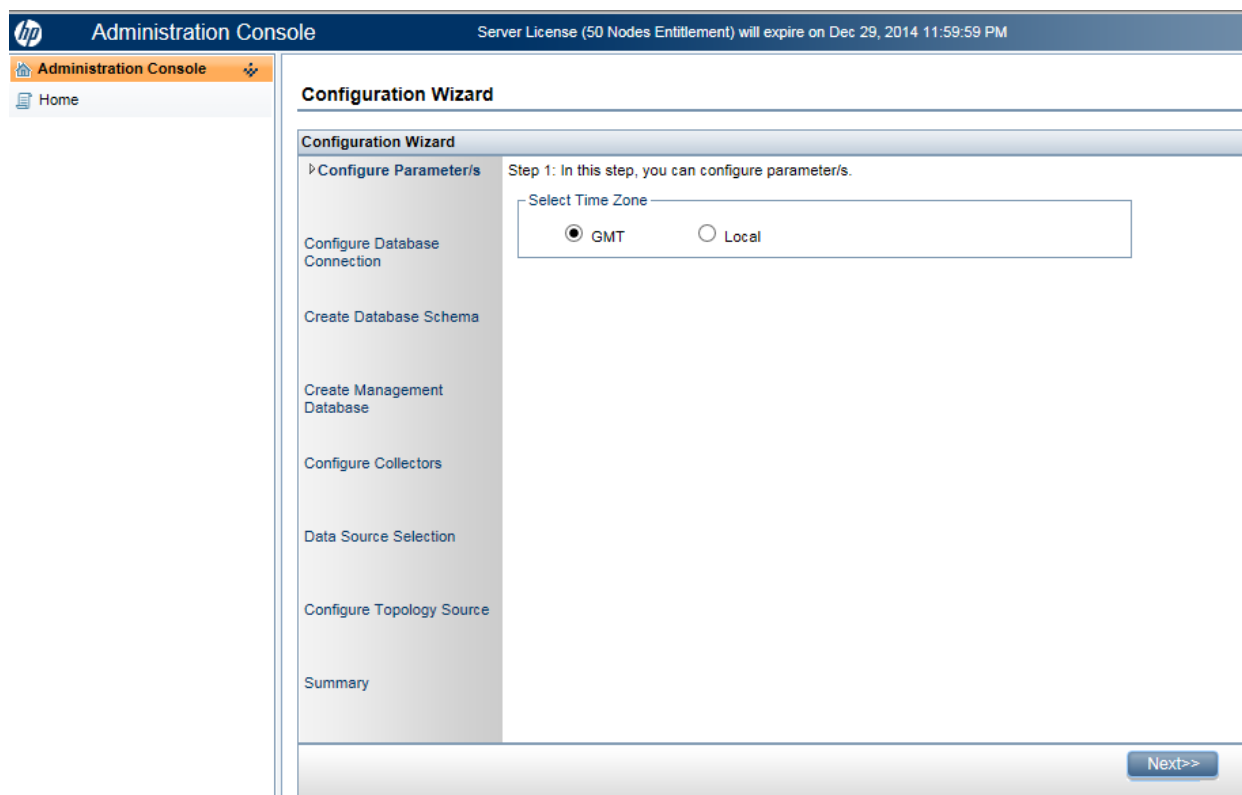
hp Administration Console

Server License (50 Nodes Entitlement) will expire on Dec 29, 2014 11:59:59 PM

Administration Console

Home

Configuration Wizard

Configuration Wizard

Configure Parameter/s

Configure Database Connection

Create Database Schema

Create Management Database

Configure Collectors

Data Source Selection

Configure Topology Source

Summary

Step 1: In this step, you can configure parameter/s.

Select Time Zone

GMT

Local

Next>>